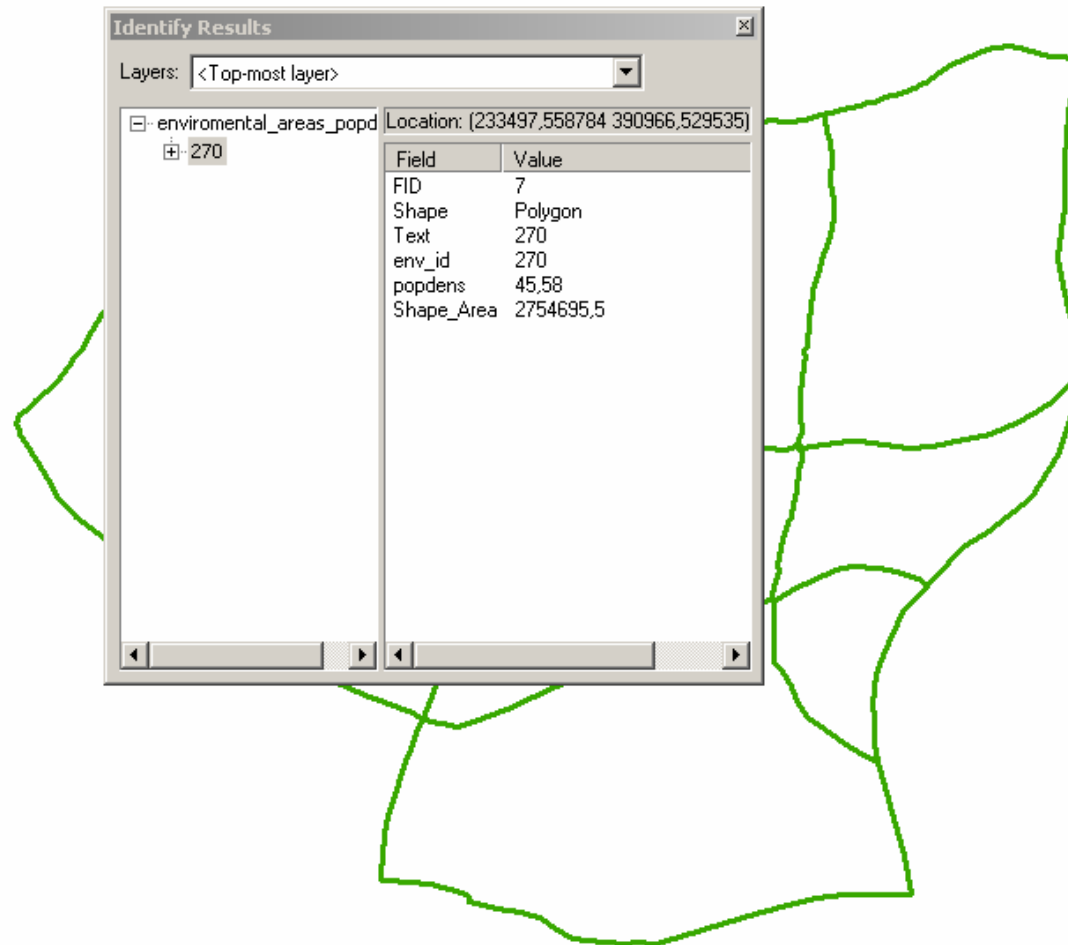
Identify Results

Layers: <Top-most layer>

enviromental_areas_popd
270

Location: (233497,558784 390966,529535)

| Field | Value |
|---|---|
| FID | 7 |
| Shape | Polygon |
| Text | 270 |
| env_id | 270 |
| popdens | 45,58 |
| Shape_Area | 2754695,5 |